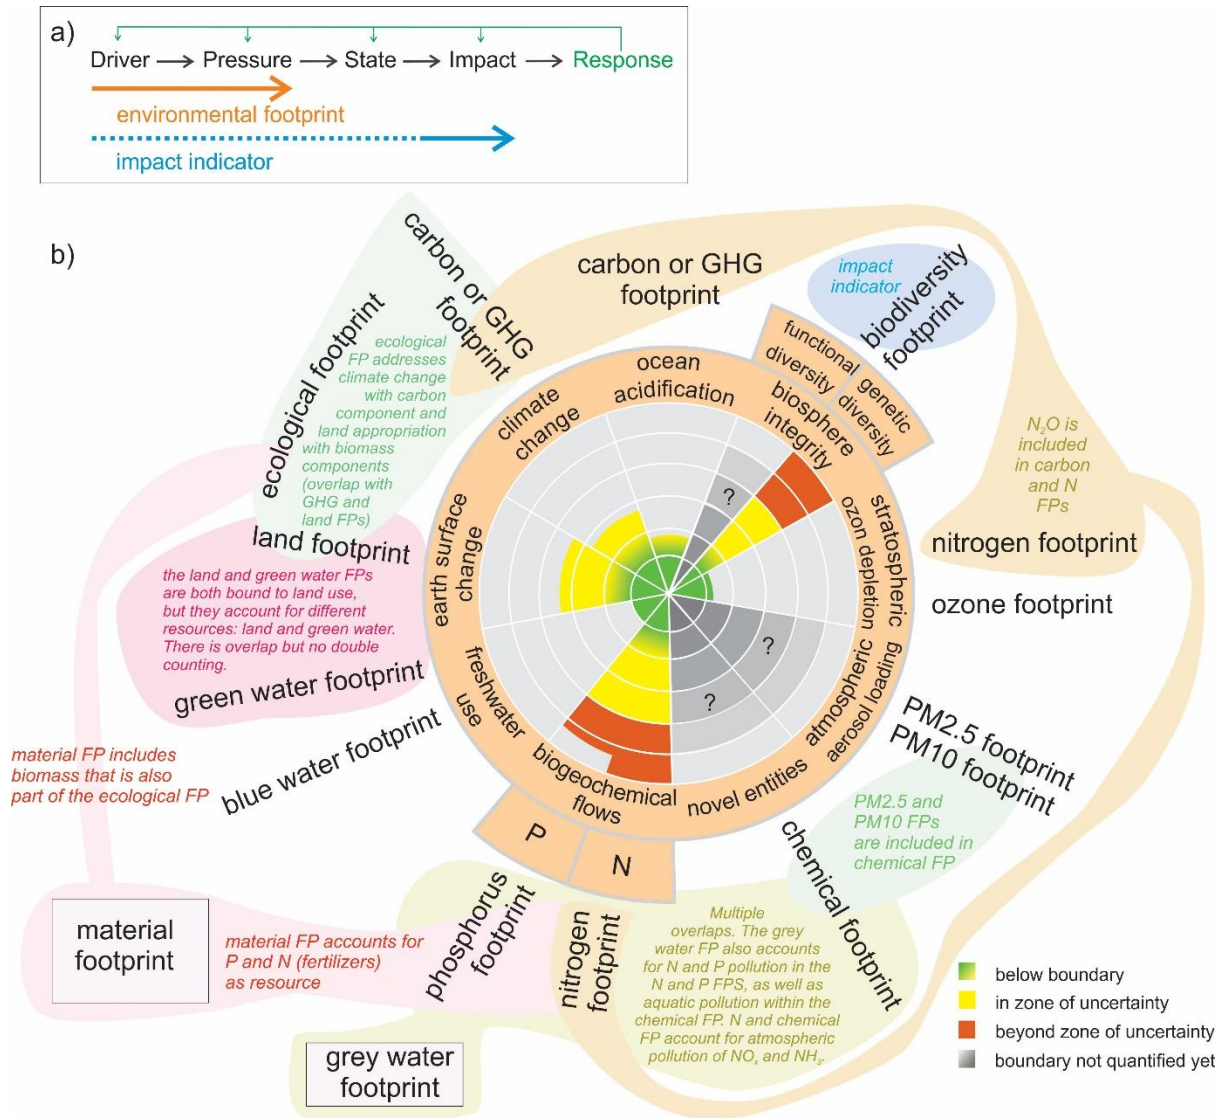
a)

Driver ⟶ Pressure ⟶ State ⟶ Impact ⟶ Response

environmental footprint

impact indicator

b)

carbon or GHG footprint

carbon or GHG footprint

impact indicator

biodiversity footprint

ecological footprint

ecological FP addresses climate change with carbon component and land appropriation with biomass components (overlap with GHG and land FPs)

ocean acidification

climate change

functional diversity

genetic diversity

biosphere integrity

$N_2O$ is included in carbon and N FPs

nitrogen footprint

land footprint

the land and green water FPs are both bound to land use, but they account for different resources: land and green water. There is overlap but no double counting.

earth surface change

stratospheric ozone depletion

ozone footprint

?

?

?

green water footprint

freshwater use

atmospheric aerosol loading

PM2.5 footprint

PM10 footprint

blue water footprint

material FP includes biomass that is also part of the ecological FP

biogeochemical flows

novel entities

PM2.5 and PM10 FPs are included in chemical FP

P

N

chemical footprint

material footprint

material FP accounts for P and N (fertilizers) as resource

phosphorus footprint

nitrogen footprint

Multiple overlaps. The grey water FP also accounts for N and P pollution in the N and P FPS, as well as aquatic pollution within the chemical FP. N and chemical FP account for atmospheric pollution of $NO_x$ and $NH_3$.

grey water footprint

below boundary

in zone of uncertainty

beyond zone of uncertainty

boundary not quantified yet